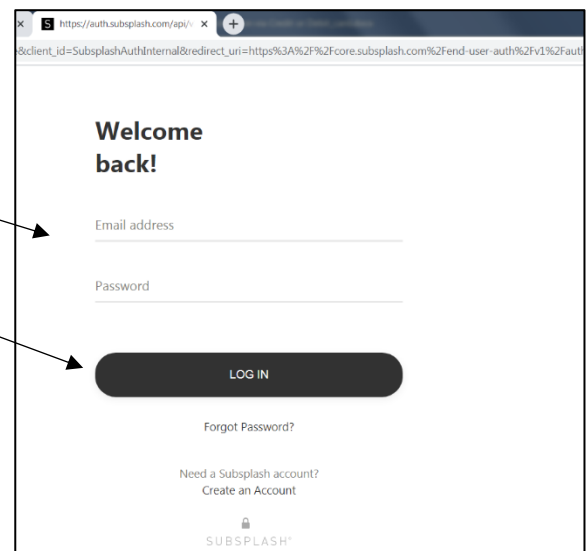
×
S https://auth.subsplash.com/api/v ×
+
&client_id=SubsplashAuthInternal&redirect_uri=https%3A%2F%2Fcore.subsplash.com%2Fend-user-auth%2Fv1%2Fauth

Welcome back!

Email address

Password

LOG IN

Forgot Password?

Need a Subsplash account?
Create an Account

SUBSPLASH